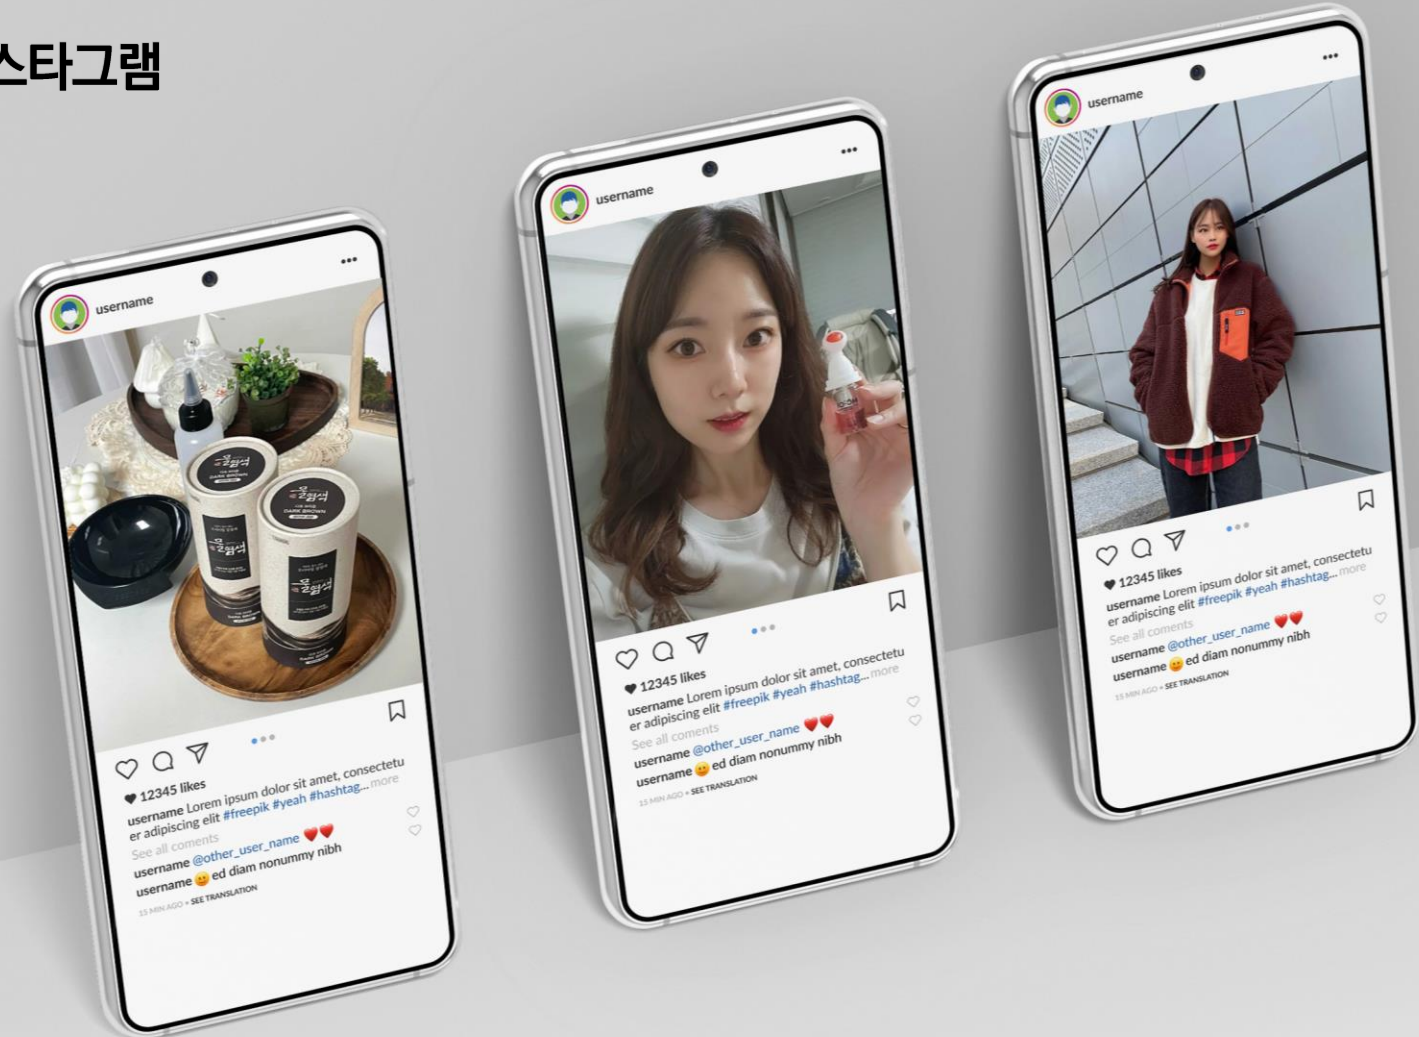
스타그램

username
•••

DARK BROWN

DARK BROWN

12345 likes
username Lorem ipsum dolor sit amet, consectetuer adipiscing elit #freepik #yeah #hashtag... more
See all coments
username @other_user_name ♥♥
username 😛 ed diam nonummy nibh
15 MIN AGO • SEE TRANSLATION

username
•••

12345 likes
username Lorem ipsum dolor sit amet, consectetuer adipiscing elit #freepik #yeah #hashtag... more
See all coments
username @other_user_name ♥♥
username 😛 ed diam nonummy nibh
15 MIN AGO • SEE TRANSLATION

username
•••

12345 likes
username Lorem ipsum dolor sit amet, consectetuer adipiscing elit #freepik #yeah #hashtag... more
See all coments
username @other_user_name ♥♥
username 😛 ed diam nonummy nibh
15 MIN AGO • SEE TRANSLATION